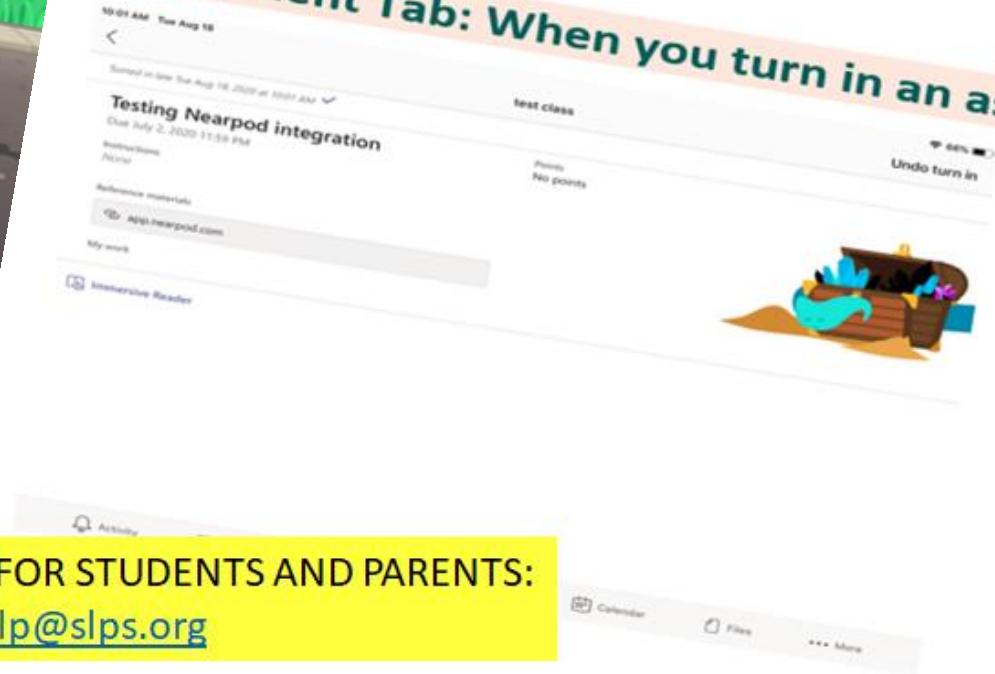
ent Tab: When you turn in an a

10:01 AM Tue Aug 18

<

Turned in late Tue Aug 18, 2020 at 10:01 AM

Testing Nearpod integration

Due July 2, 2020 11:59 PM

Instructions

None

Reference materials

app.nearpod.com

My work

Immersive Reader

test class

Points

No points

66%

Undo turn in

Activity

Calendar

Files

••• More

FOR STUDENTS AND PARENTS:

lp@slps.org